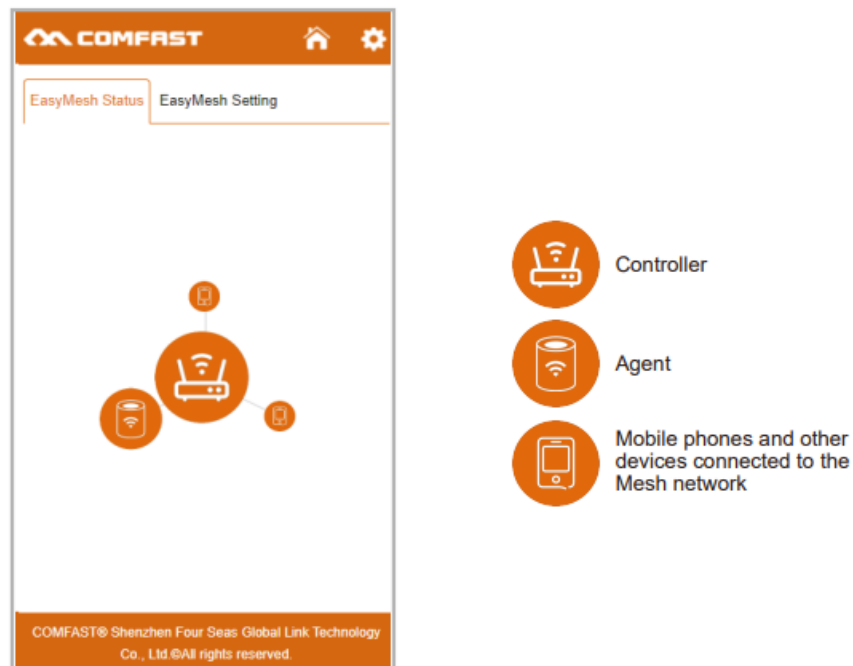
COMFAST

EasyMesh Status
EasyMesh Setting

COMFAST® Shenzhen Four Seas Global Link Technology Co., Ltd.©All rights reserved.

Controller

Agent

Mobile phones and other devices connected to the Mesh network